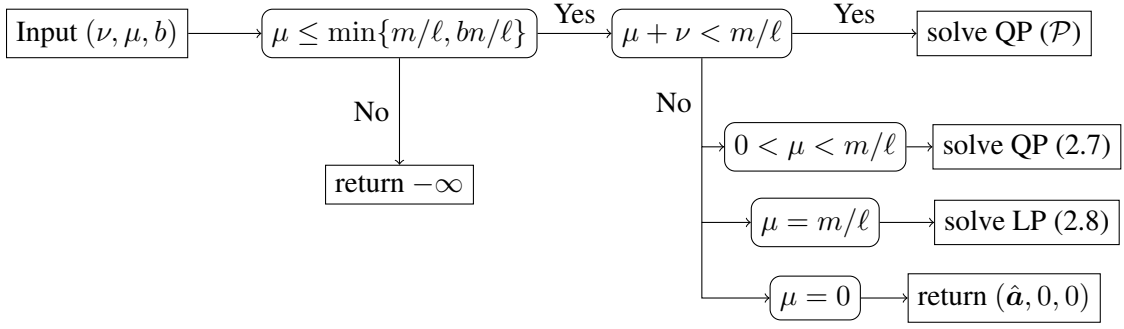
Input $(\nu, \mu, b)$

$\mu \leq \min\{m/\ell, bn/\ell\}$

Yes

$\mu + \nu < m/\ell$

Yes

solve QP $(\mathcal{P})$

No

return $-\infty$

No

$0 < \mu < m/\ell$

solve QP (2.7)

$\mu = m/\ell$

solve LP (2.8)

$\mu = 0$

return $(\hat{\boldsymbol{a}}, 0, 0)$